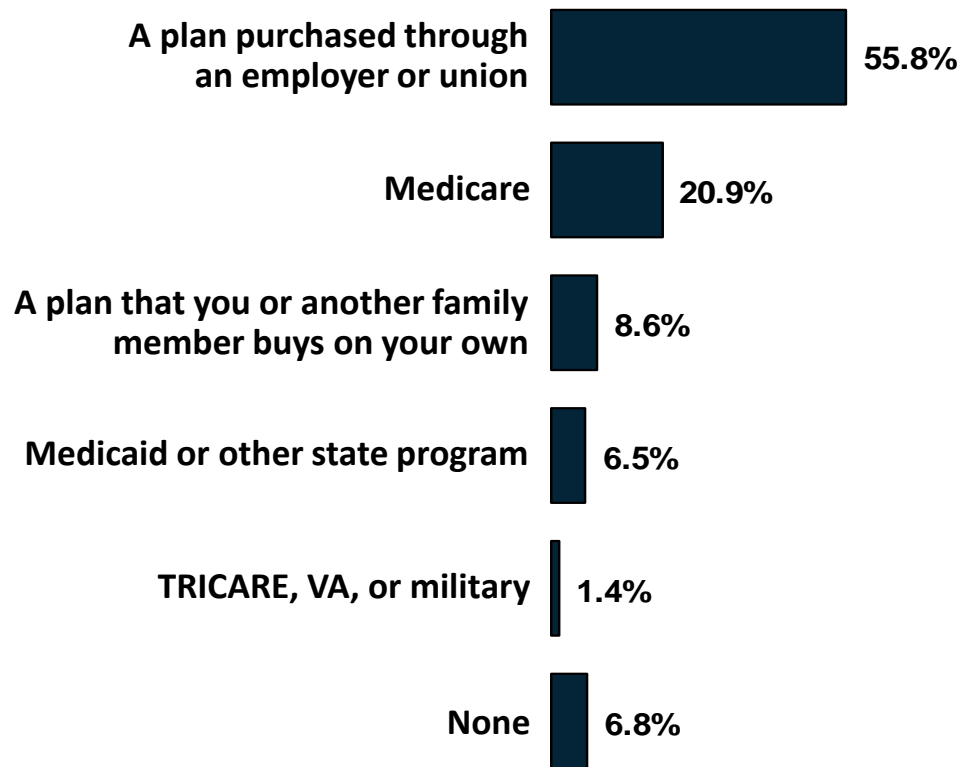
A plan purchased through an employer or union 55.8%

Medicare 20.9%

A plan that you or another family member buys on your own 8.6%

Medicaid or other state program 6.5%

TRICARE, VA, or military 1.4%

None 6.8%